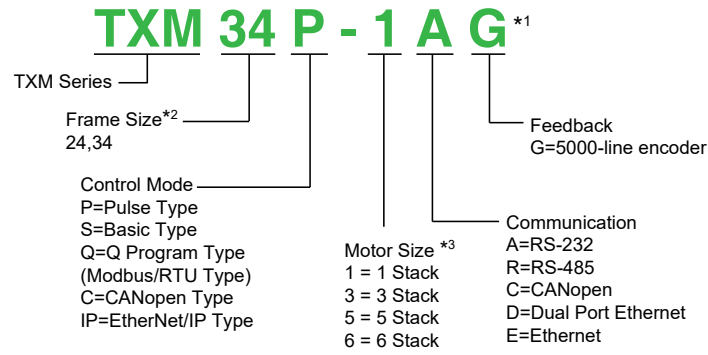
TXM 34 P - 1 A G *1

TXM Series

Frame Size*2
24,34

Feedback
G=5000-line encoder

Control Mode
P=Pulse Type
S=Basic Type
Q=Q Program Type
(Modbus/RTU Type)
C=CANopen Type
IP=EtherNet/IP Type

Communication
A=RS-232
R=RS-485
C=CANopen
D=Dual Port Ethernet
E=Ethernet

Motor Size *3
1 = 1 Stack
3 = 3 Stack
5 = 5 Stack
6 = 6 Stack